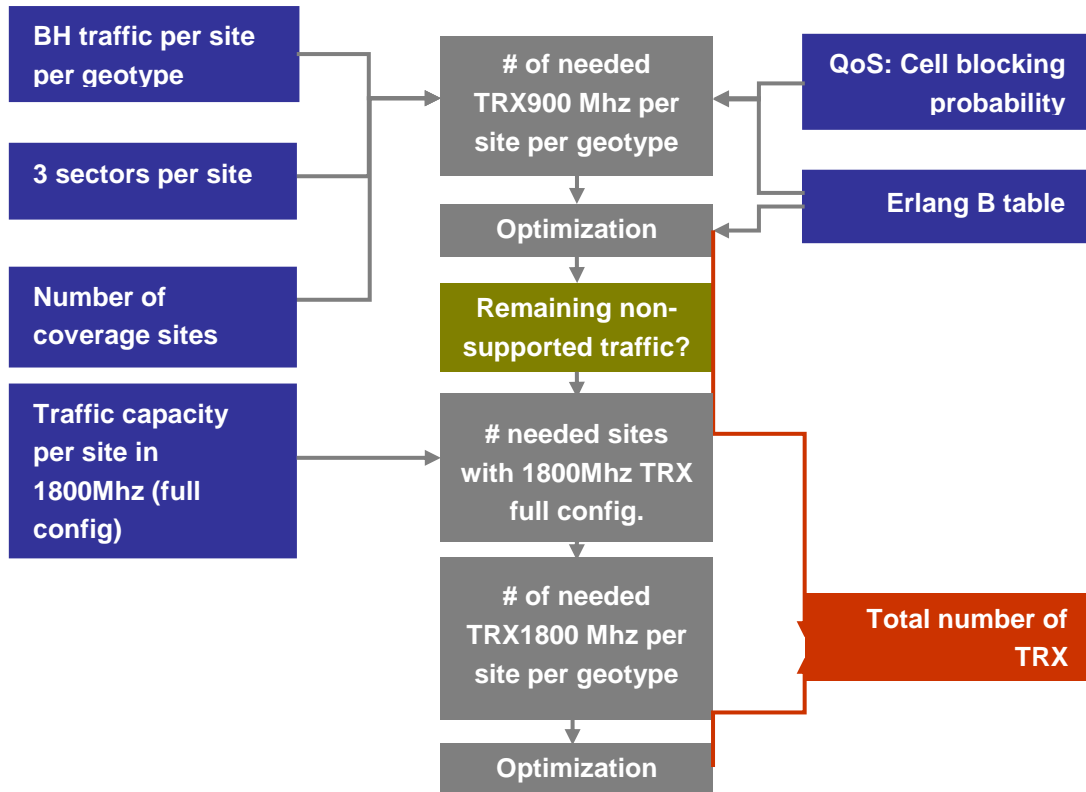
BH traffic per site per geotype

3 sectors per site

Number of coverage sites

Traffic capacity per site in 1800Mhz (full config)

# of needed TRX900 Mhz per site per geotype

Optimization

Remaining non-supported traffic?

# needed sites with 1800Mhz TRX full config.

# of needed TRX1800 Mhz per site per geotype

Optimization

QoS: Cell blocking probability

Erlang B table

Total number of TRX